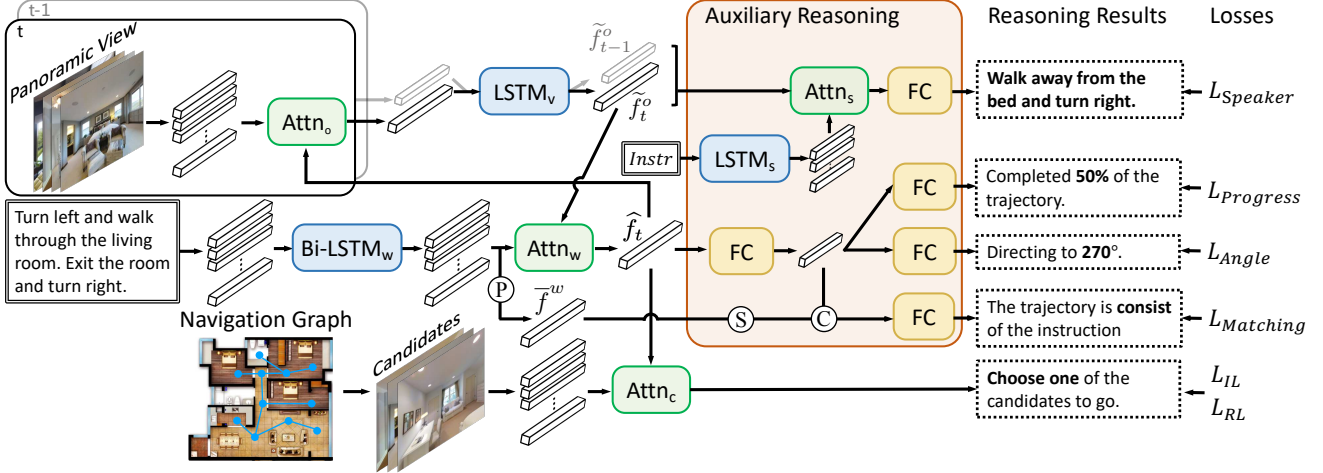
t-1

t

Panoramic View

Attn$_o$

LSTM$_v$

$\widetilde{f}^o_{t-1}$

$\widetilde{f}^o_t$

Auxiliary Reasoning

Reasoning Results

Losses

Attn$_s$

FC

Walk away from the bed and turn right.

$L_{Speaker}$

$Instr$

LSTM$_s$

FC

Completed 50% of the trajectory.

$L_{Progress}$

Turn left and walk through the living room. Exit the room and turn right.

Bi-LSTM$_w$

Attn$_w$

$\widehat{f}_t$

FC

FC

Directing to 270°.

$L_{Angle}$

P

$\overline{f}^w$

S

C

FC

The trajectory is consist of the instruction

$L_{Matching}$

Navigation Graph

Candidates

Attn$_c$

Choose one of the candidates to go.

$L_{IL}$

$L_{RL}$